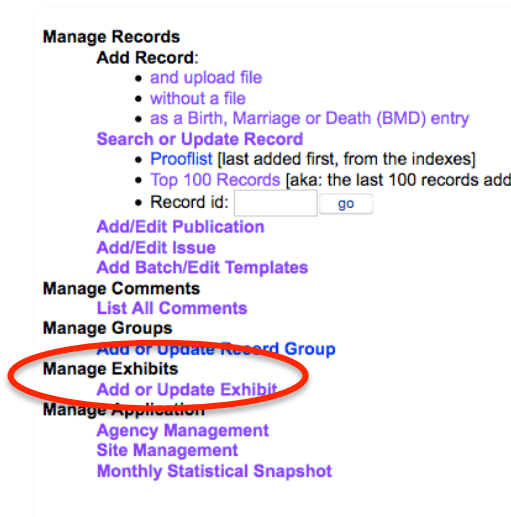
Manage Records
Add Record:
- and upload file
- without a file
- as a Birth, Marriage or Death (BMD) entry

Search or Update Record
- Prooflist [last added first, from the indexes]
- Top 100 Records [aka: the last 100 records add
- Record id: go

Add/Edit Publication
Add/Edit Issue
Add Batch/Edit Templates
Manage Comments
List All Comments
Manage Groups
Add or Update Record Group
Manage Exhibits
Add or Update Exhibit
Manage Application
Agency Management
Site Management
Monthly Statistical Snapshot